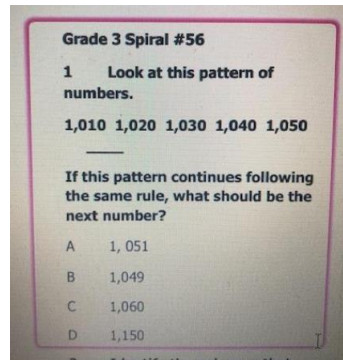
Grade 3 Spiral #56

1 Look at this pattern of numbers.

1,010 1,020 1,030 1,040 1,050 ____

If this pattern continues following the same rule, what should be the next number?

A 1, 051

B 1,049

C 1,060

D 1,150